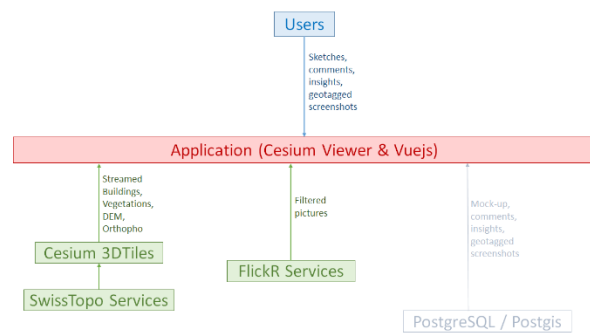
Users

Sketches, comments, insights, geotagged screenshots

Application (Cesium Viewer & Vuejs)

Streamed Buildings, Vegetations, DEM, Orthopho

Filtered pictures

Mock-up, comments, insights, geotagged screenshots

Cesium 3DTiles

FlickR Services

SwissTopo Services

PostgreSQL / Postgis